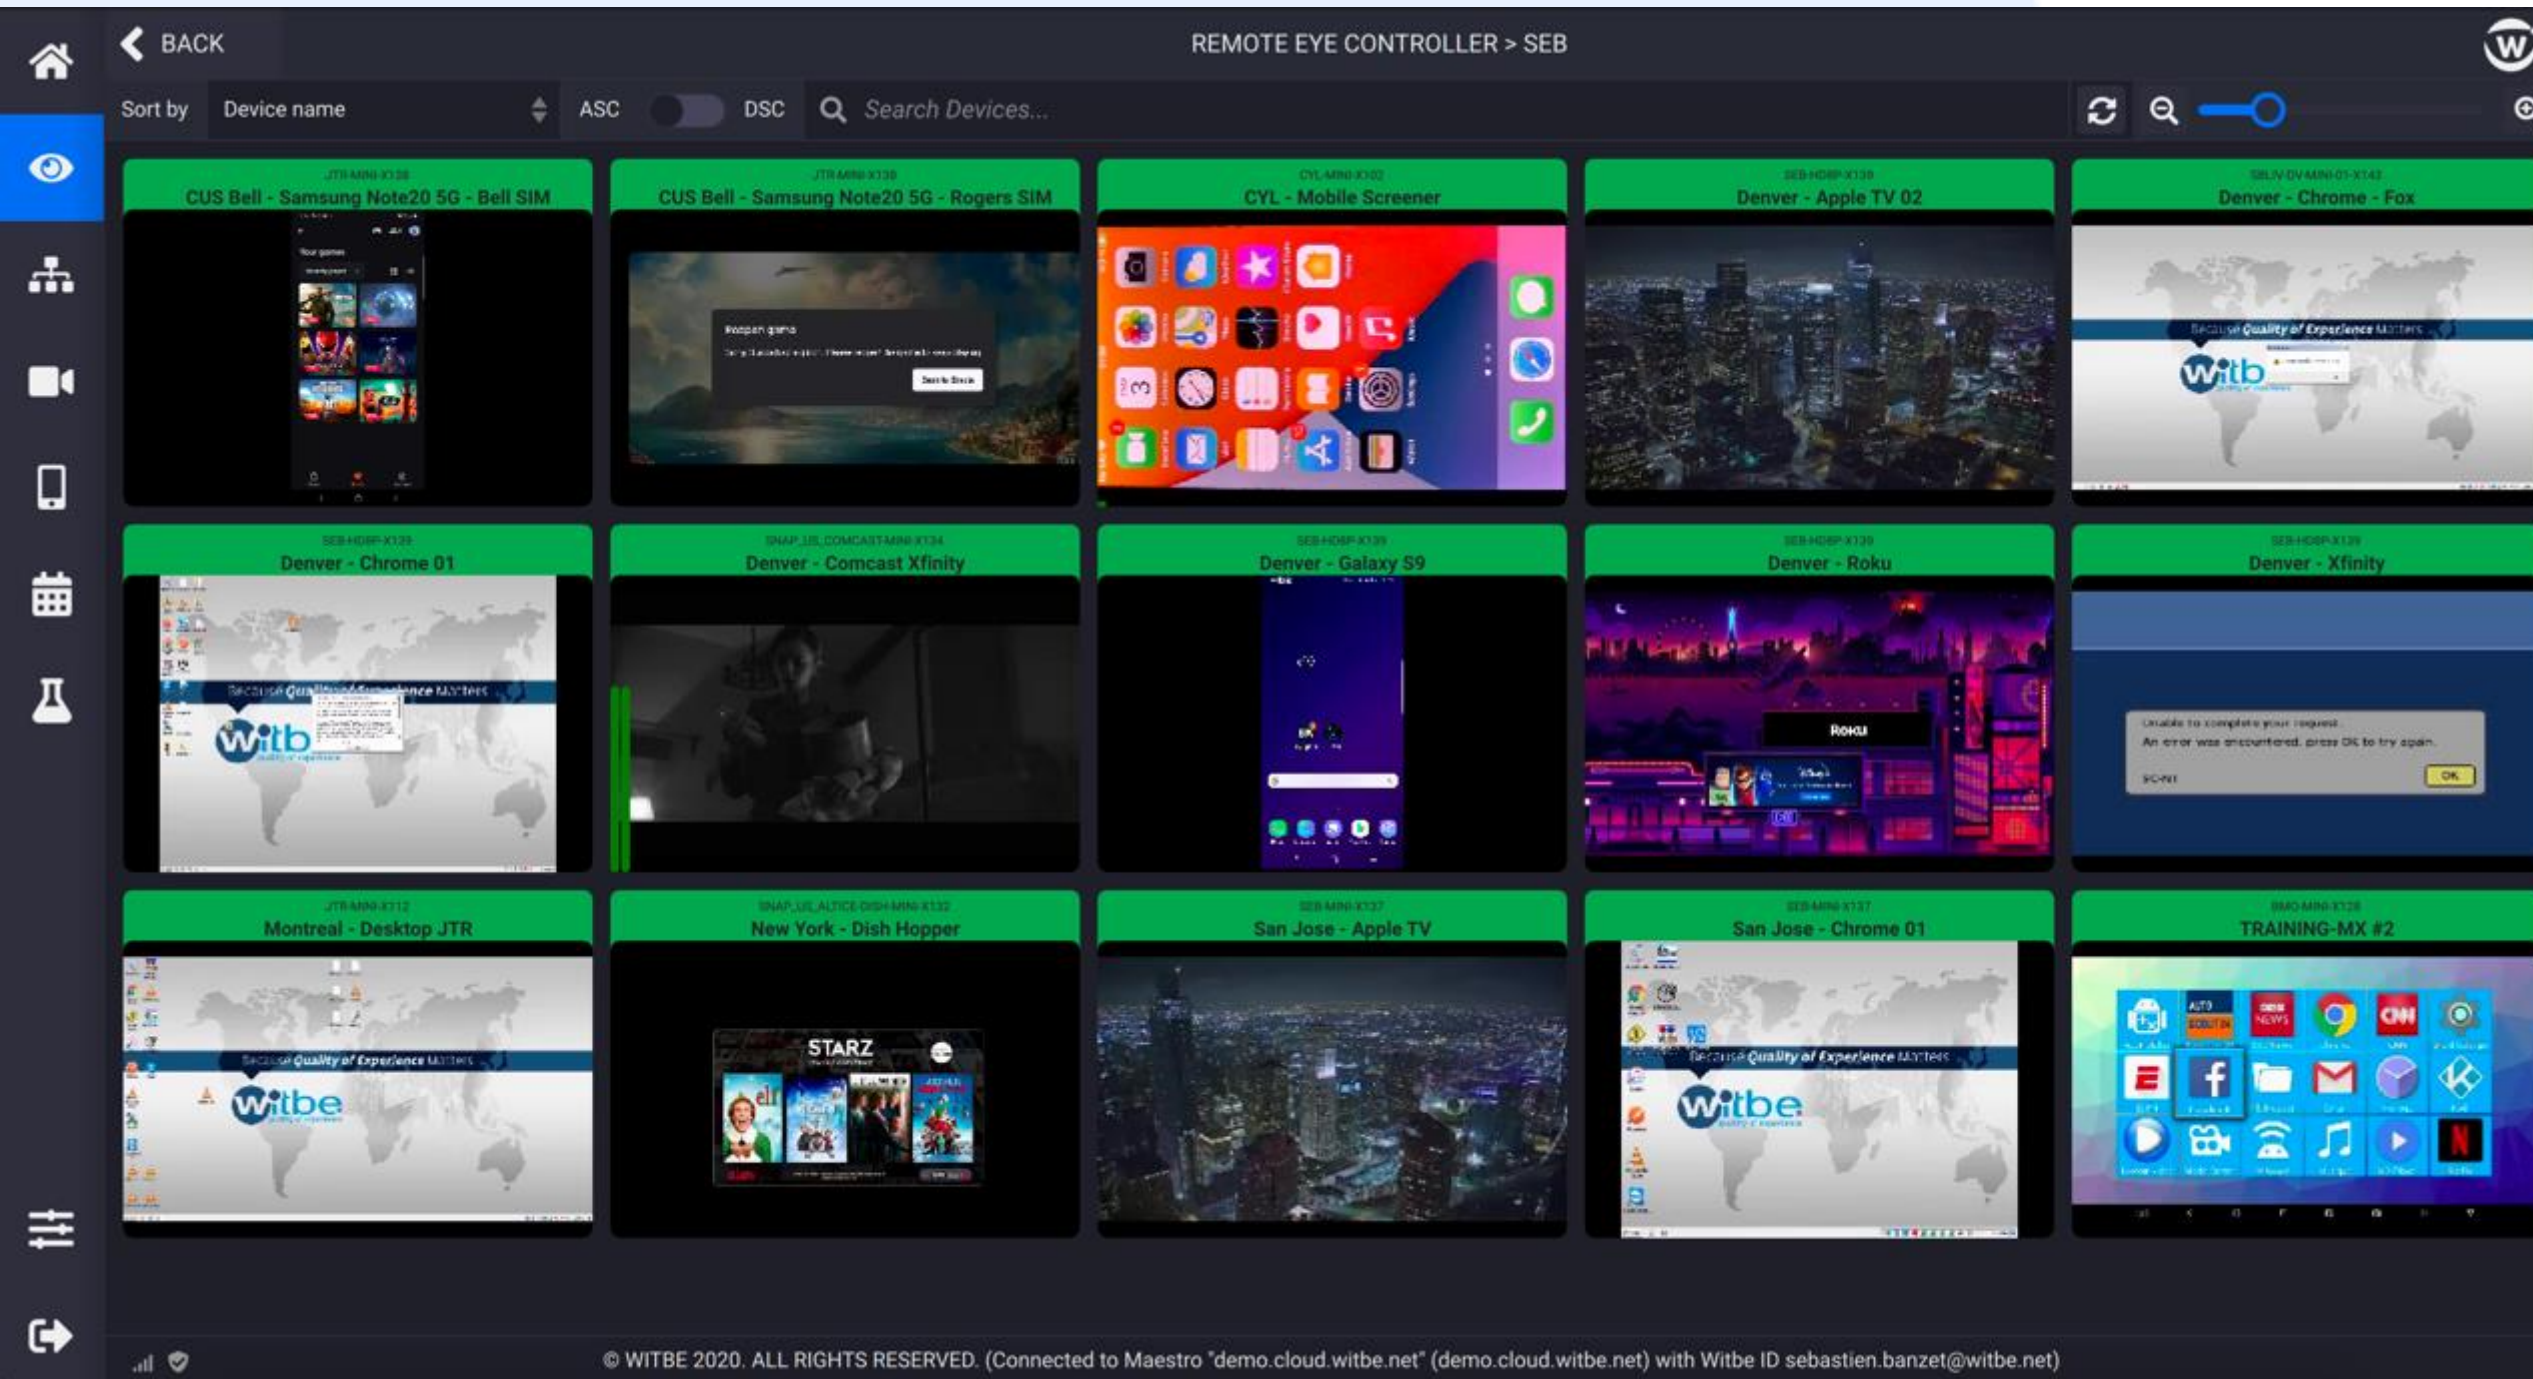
BACK

REMOTE EYE CONTROLLER > SEB

Sort by Device name ASC DSC Search Devices...

JTR-MINI-X138
CUS Bell - Samsung Note20 5G - Bell SIM

JTR-MINI-X138
CUS Bell - Samsung Note20 5G - Rogers SIM

CYL-MINI-X102
CYL - Mobile Screener

SEB-HDBP-X139
Denver - Apple TV 02

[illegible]
Denver - Chrome - Fox

Because Quality of Experience Matters
Witb

SEB-HDBP-X139
Denver - Chrome 01

Witb

SNAP_US_COMCAST-MINI-X134
Denver - Comcast Xfinity

SEB-HDBP-X139
Denver - Galaxy S9

SEB-HDBP-X139
Denver - Roku

Roku

SEB-HDBP-X139
Denver - Xfinity

Unable to complete your request.
An error was encountered, press OK to try again.
OK

JTR-MINI-X112
Montreal - Desktop JTR

Because Quality of Experience Matters
Witbe

SNAP_US_ALTICE-DISH-MINI-X132
New York - Dish Hopper

STARZ

SEB-MINI-X137
San Jose - Apple TV

SEB-MINI-X137
San Jose - Chrome 01

Because Quality of Experience Matters
Witbe

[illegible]
TRAINING-MX #2

© WITBE 2020. ALL RIGHTS RESERVED. (Connected to Maestro "demo.cloud.witbe.net" (demo.cloud.witbe.net) with Witbe ID sebastien.banzet@witbe.net)